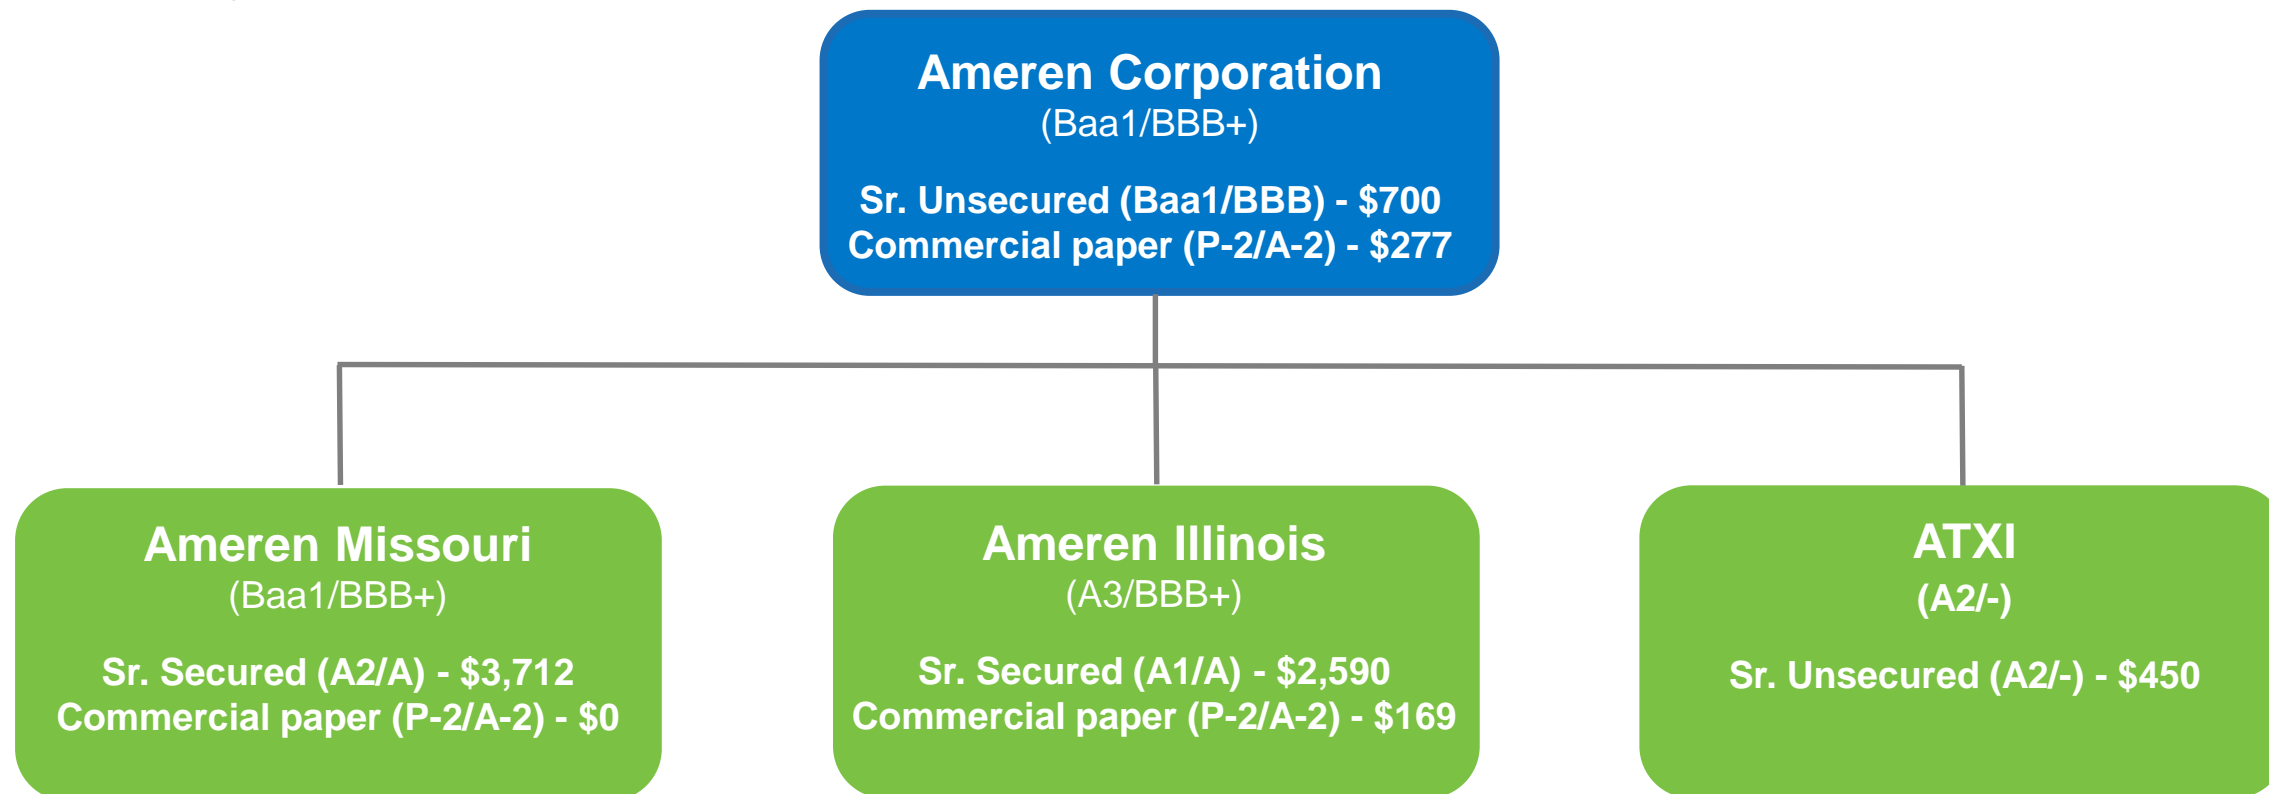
Ameren Corporation
(Baa1/BBB+)

Sr. Unsecured (Baa1/BBB) - $700
Commercial paper (P-2/A-2) - $277

Ameren Missouri
(Baa1/BBB+)

Sr. Secured (A2/A) - $3,712
Commercial paper (P-2/A-2) - $0

Ameren Illinois
(A3/BBB+)

Sr. Secured (A1/A) - $2,590
Commercial paper (P-2/A-2) - $169

ATXI
(A2/-)

Sr. Unsecured (A2/-) - $450